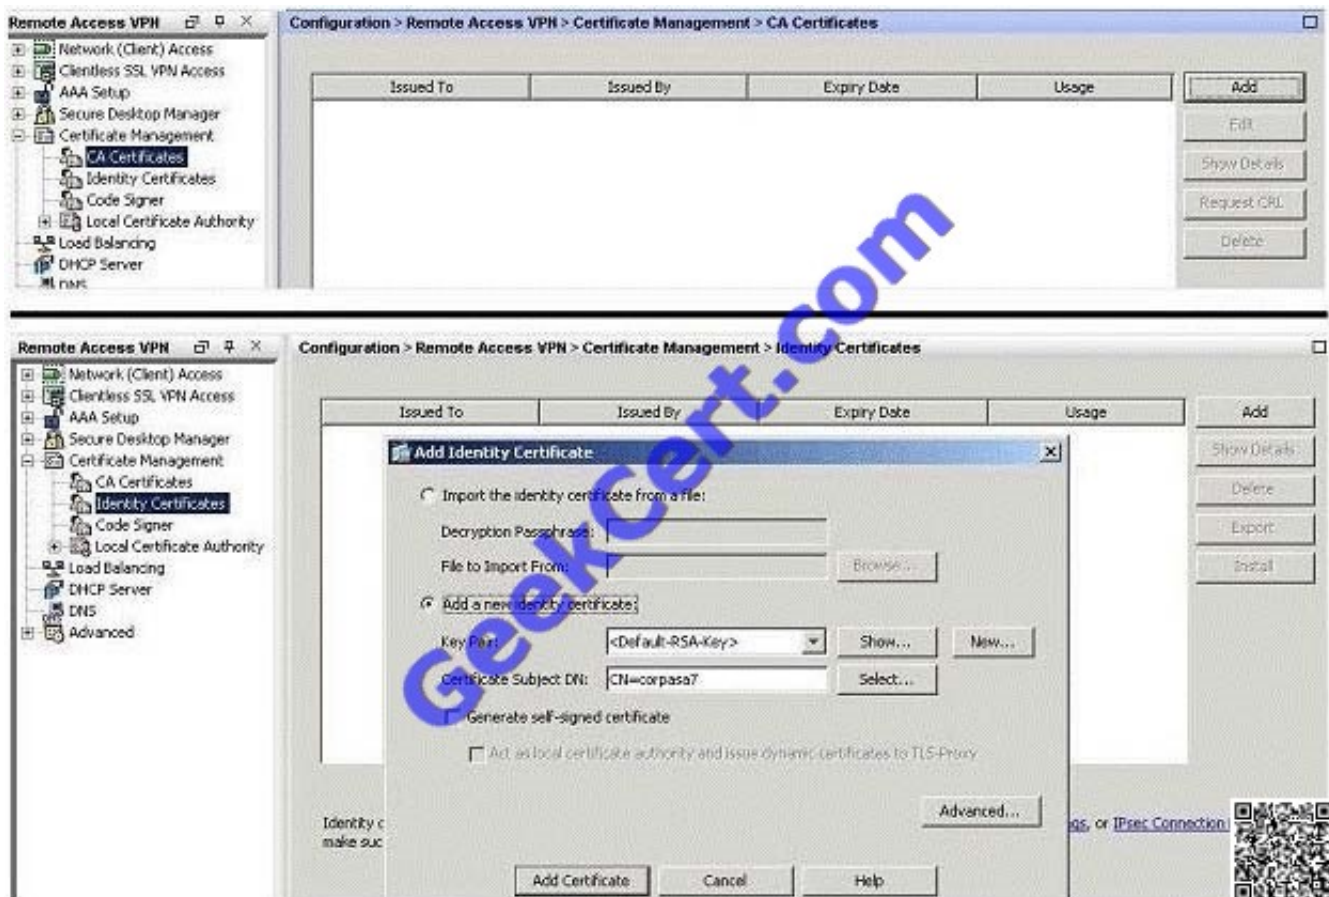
Remote Access VPN

Network (Client) Access
Clientless SSL VPN Access
AAA Setup
Secure Desktop Manager
Certificate Management
CA Certificates
Identity Certificates
Code Signer
Local Certificate Authority
Load Balancing
DHCP Server
DNS

Configuration > Remote Access VPN > Certificate Management > CA Certificates

| Issued To | Issued By | Expiry Date | Usage |
|---|---|---|---|

Add
Edit
Show Details
Request CRL
Delete

Remote Access VPN

Network (Client) Access
Clientless SSL VPN Access
AAA Setup
Secure Desktop Manager
Certificate Management
CA Certificates
Identity Certificates
Code Signer
Local Certificate Authority
Load Balancing
DHCP Server
DNS
Advanced

Configuration > Remote Access VPN > Certificate Management > Identity Certificates

| Issued To | Issued By | Expiry Date | Usage |
|---|---|---|---|

Add
Show Details
Delete
Export
Install

Add Identity Certificate

Import the identity certificate from a file:
Decryption Passphrase:
File to Import From:
Browse...
Add a new identity certificate:
Key Pair: <Default-RSA-Key>
Show...
New...
Certificate Subject DN: CN=corpasa7
Select...
Generate self-signed certificate
Act as local certificate authority and issue dynamic certificates to TLS-Proxy
Advanced...
Add Certificate
Cancel
Help

Identity c
make suc
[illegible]gs, or IPsec Connection

Geekcert.com